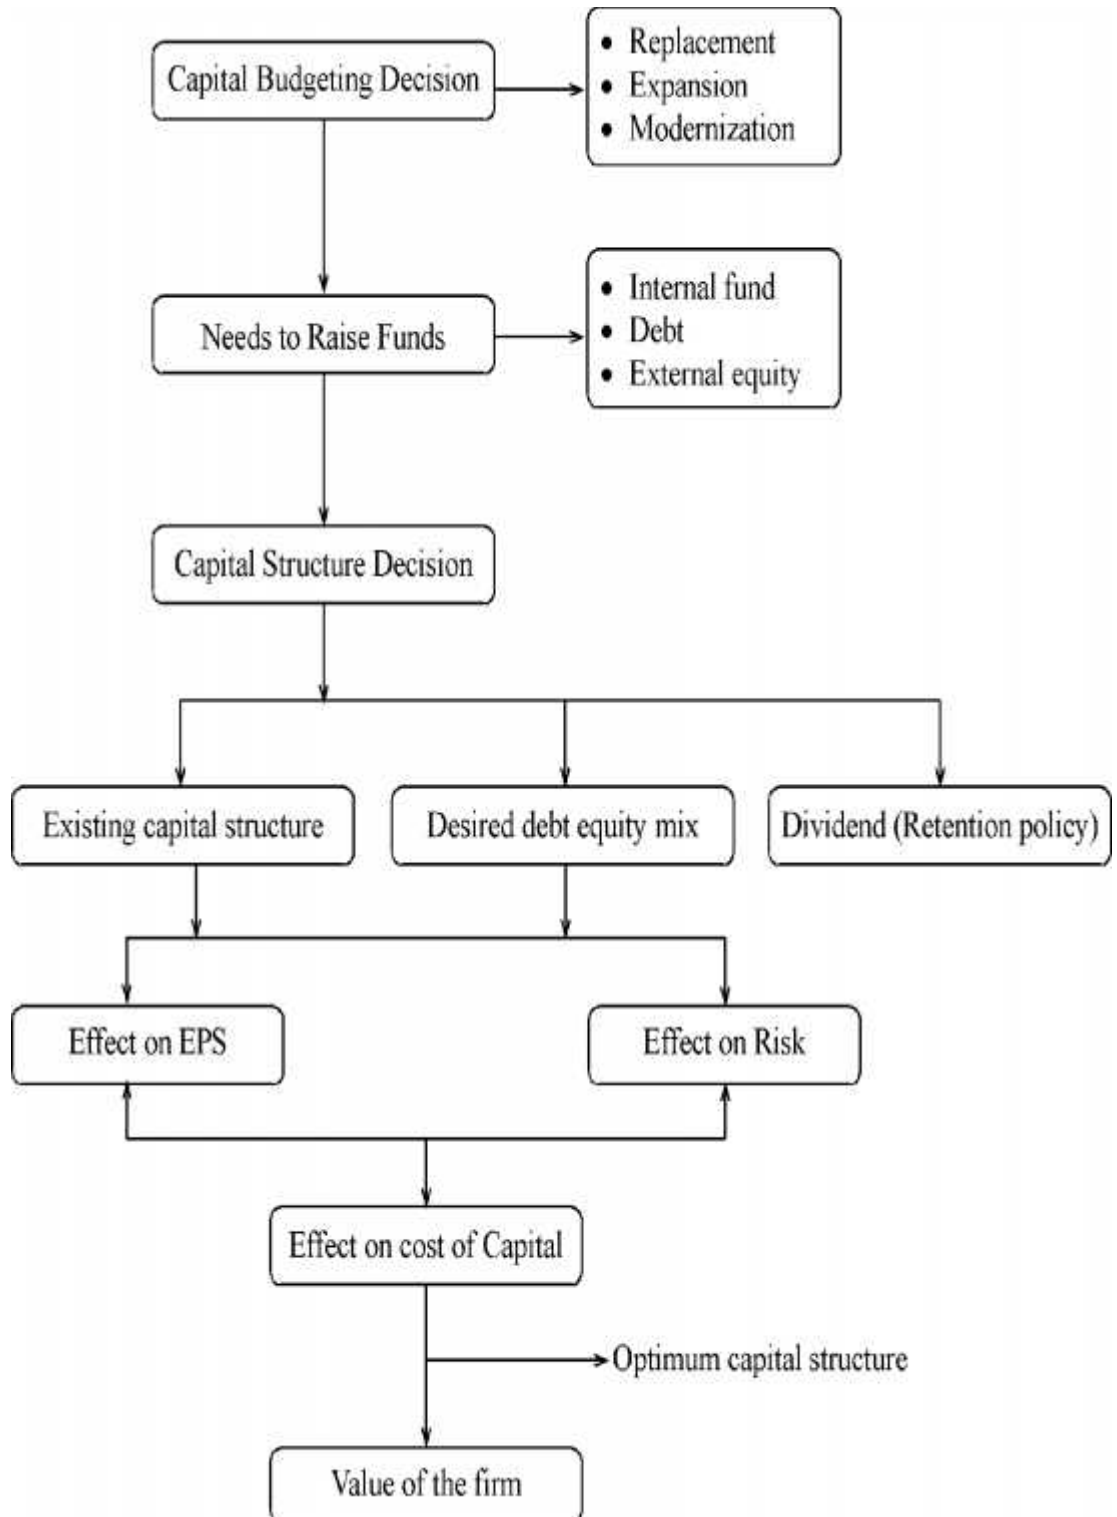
Capital Budgeting Decision

• Replacement
• Expansion
• Modernization

Needs to Raise Funds

• Internal fund
• Debt
• External equity

Capital Structure Decision

Existing capital structure

Desired debt equity mix

Dividend (Retention policy)

Effect on EPS

Effect on Risk

Effect on cost of Capital

Optimum capital structure

Value of the firm